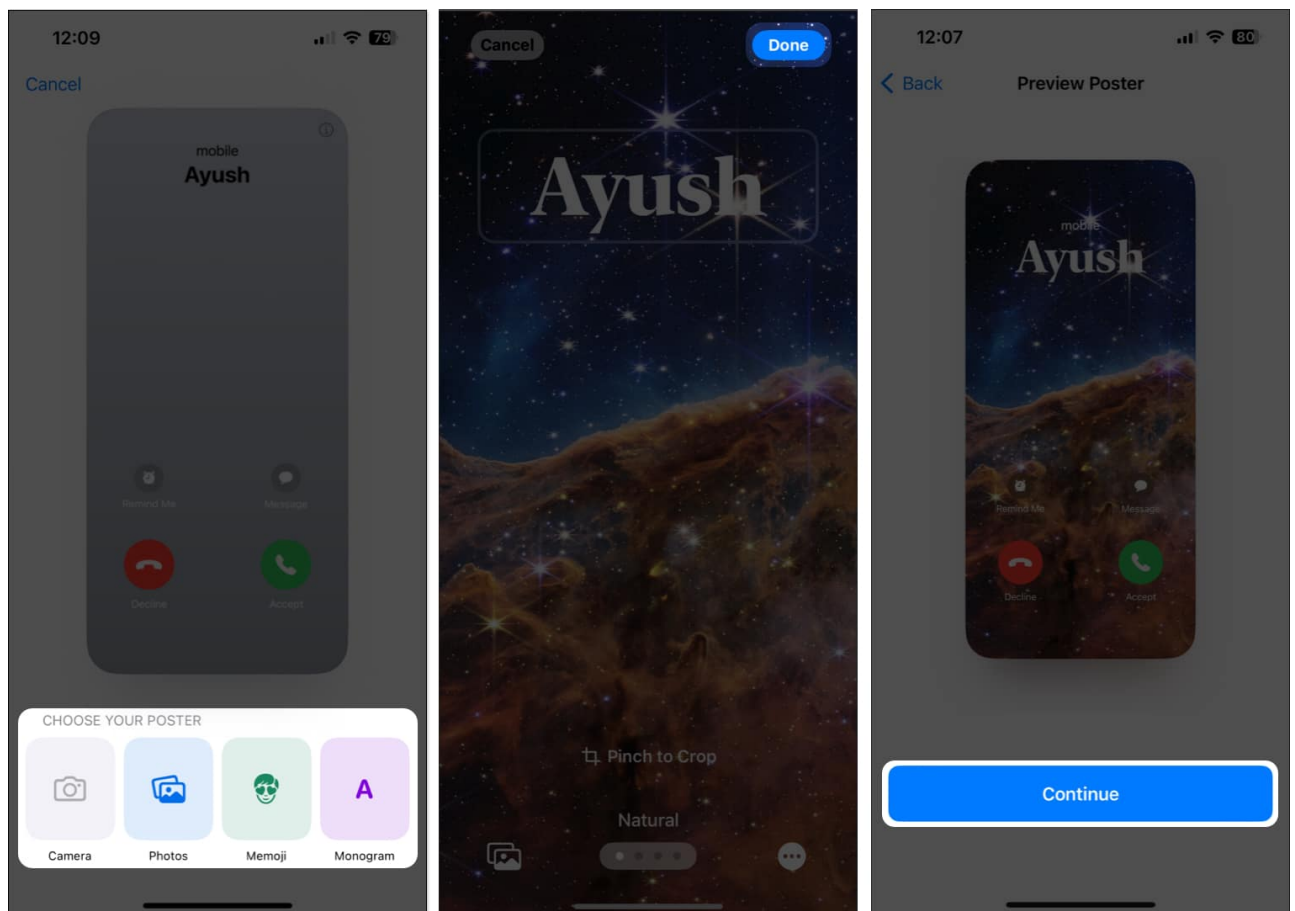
12:09

79

Cancel

mobile
Ayush

Remind Me

Message

Decline

Accept

CHOOSE YOUR POSTER

A

Camera

Photos

Memoji

Monogram

Cancel

Done

Ayush

Pinch to Crop

Natural

12:07

80

Back

Preview Poster

mobile
Ayush

Remind Me

Message

Decline

Accept

Continue